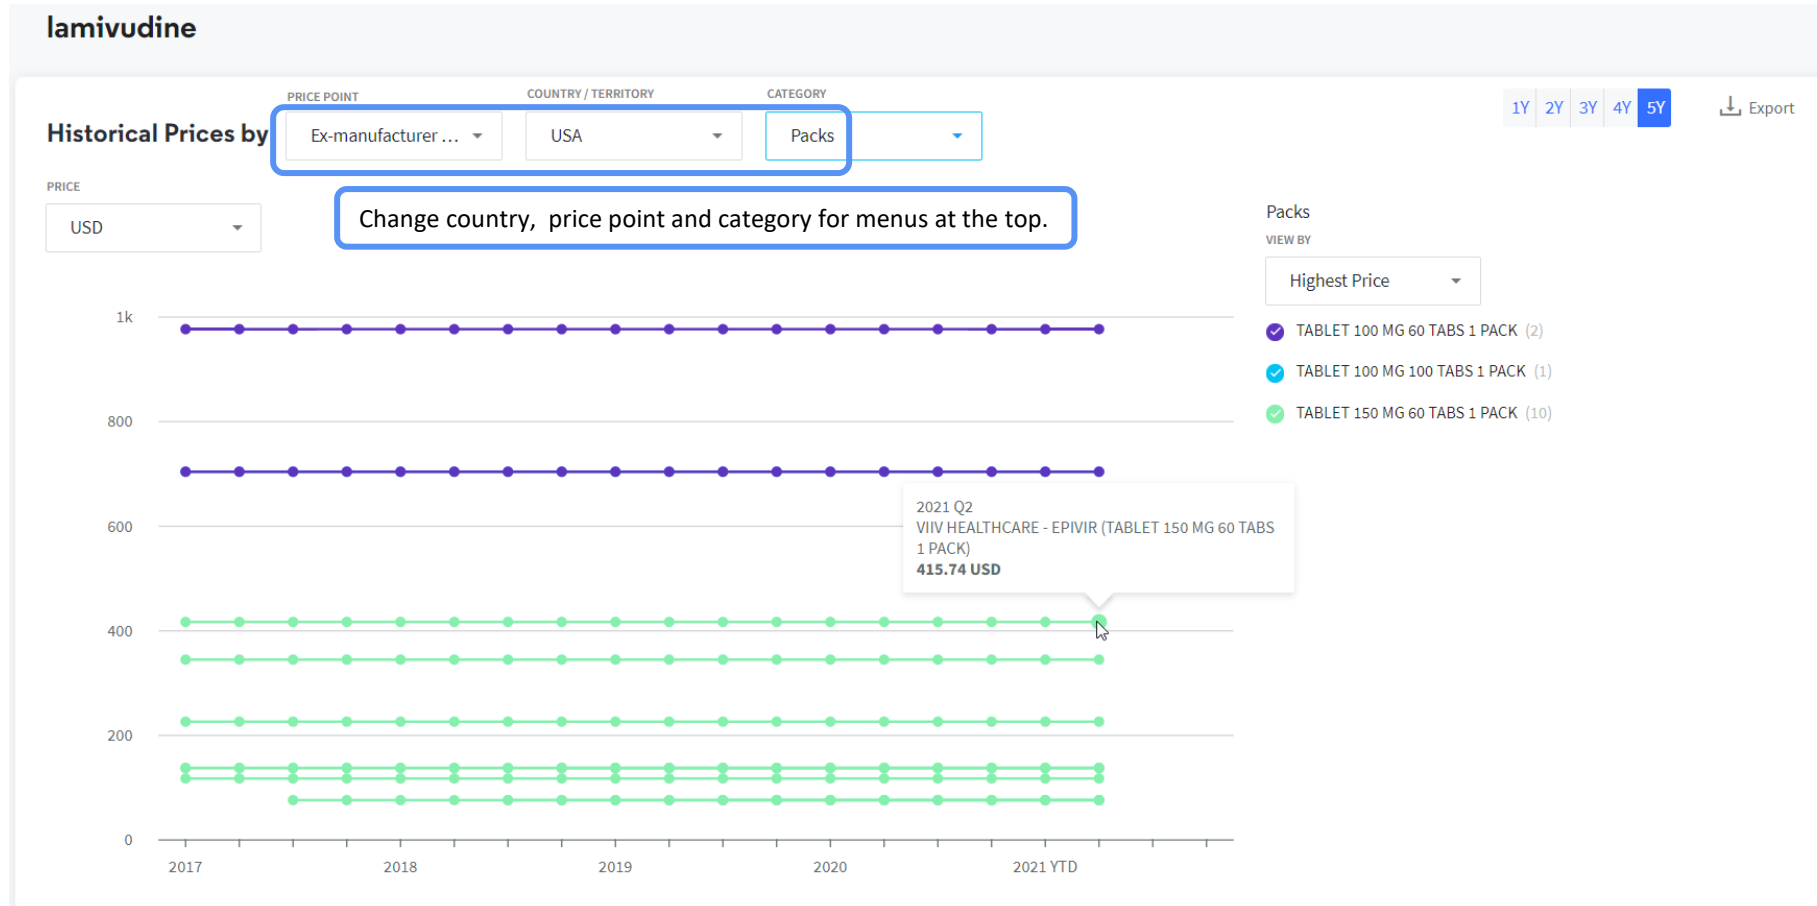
lamivudine

Historical Prices by

PRICE POINT
Ex-manufacturer ...

COUNTRY / TERRITORY
USA

CATEGORY
Packs

1Y 2Y 3Y 4Y 5Y

Export

PRICE
USD

Change country, price point and category for menus at the top.

Packs
VIEW BY
Highest Price

TABLET 100 MG 60 TABS 1 PACK (2)
TABLET 100 MG 100 TABS 1 PACK (1)
TABLET 150 MG 60 TABS 1 PACK (10)

1k
800
600
400
200
0

2021 Q2
VIIV HEALTHCARE - EPIVIR (TABLET 150 MG 60 TABS 1 PACK)
415.74 USD

2017 2018 2019 2020 2021 YTD